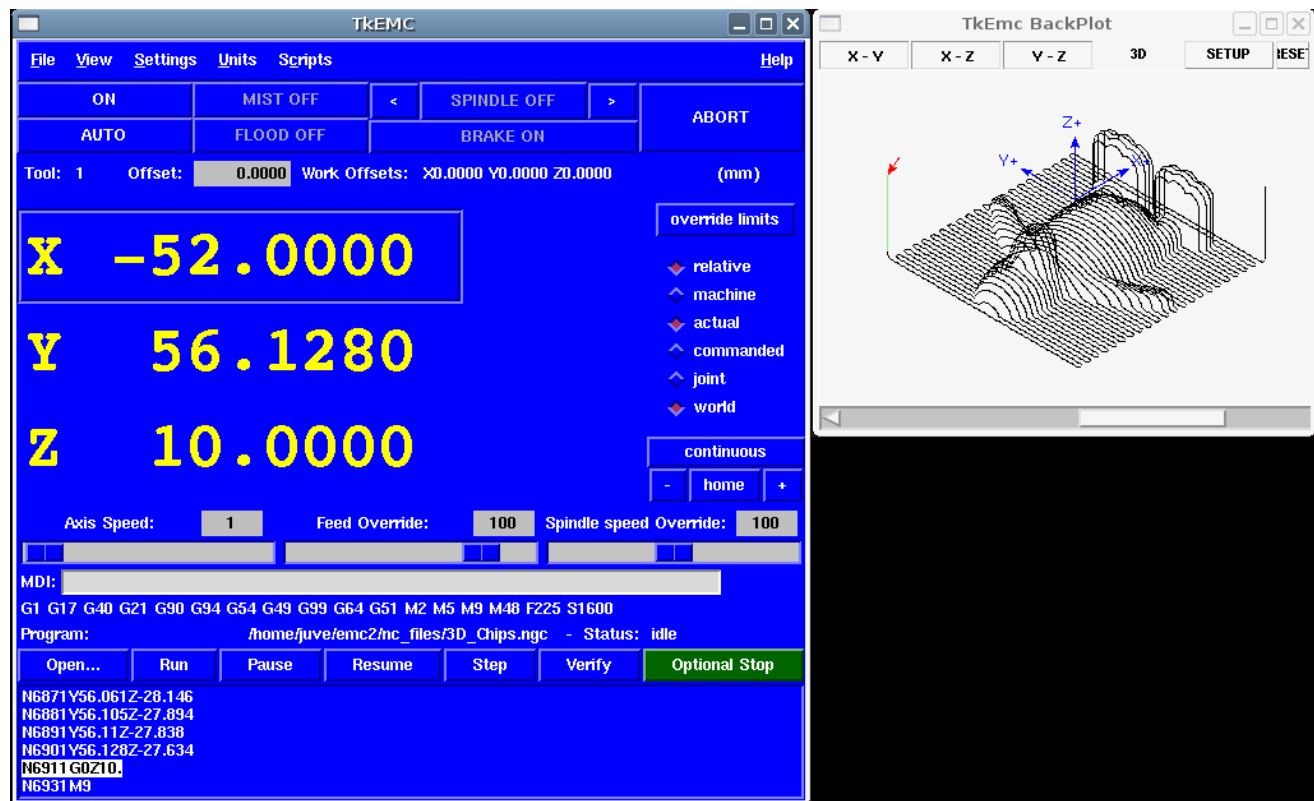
TkEMC

File View Settings Units Scripts Help

ON
MIST OFF
<
SPINDLE OFF
>
ABORT
AUTO
FLOOD OFF
BRAKE ON

Tool: 1 Offset: 0.0000 Work Offsets: X0.0000 Y0.0000 Z0.0000 (mm)

X -52.0000
Y 56.1280
Z 10.0000

override limits
relative
machine
actual
commanded
joint
world

continuous
- home +

Axis Speed: 1 Feed Override: 100 Spindle speed Override: 100

MDI:

G1 G17 G40 G21 G90 G94 G54 G49 G99 G64 G51 M2 M5 M9 M48 F225 S1600

Program: /home/juve/emc2/nc_files/3D_Chips.ngc - Status: idle

Open... Run Pause Resume Step Verify Optional Stop

N6871Y56.061Z-28.146
N6881Y56.105Z-27.894
N6891Y56.11Z-27.838
N6901Y56.128Z-27.634
N6911G0Z10.
N6931M9

TkEmc BackPlot

X - Y X - Z Y - Z 3D SETUP RESET

Z+
Y+
X+